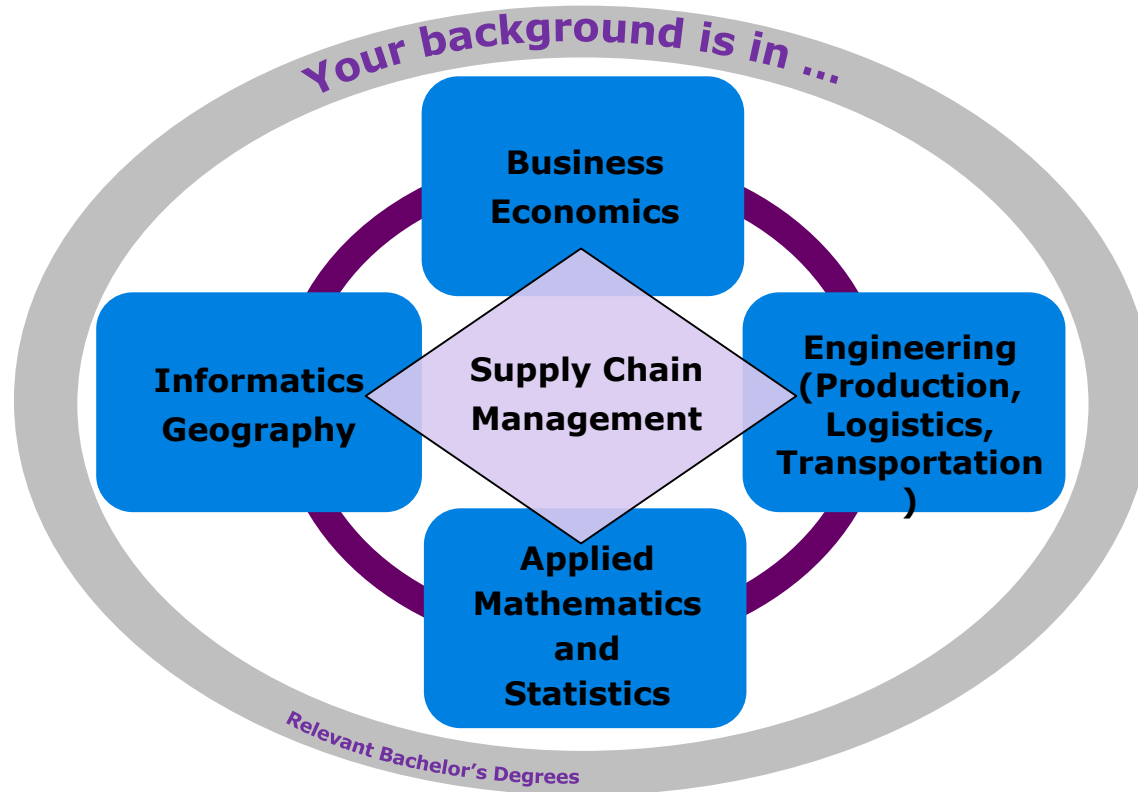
Your background is in ...

Business Economics

Informatics Geography

Supply Chain Management

Engineering (Production, Logistics, Transportation )

Applied Mathematics and Statistics

Relevant Bachelor's Degrees